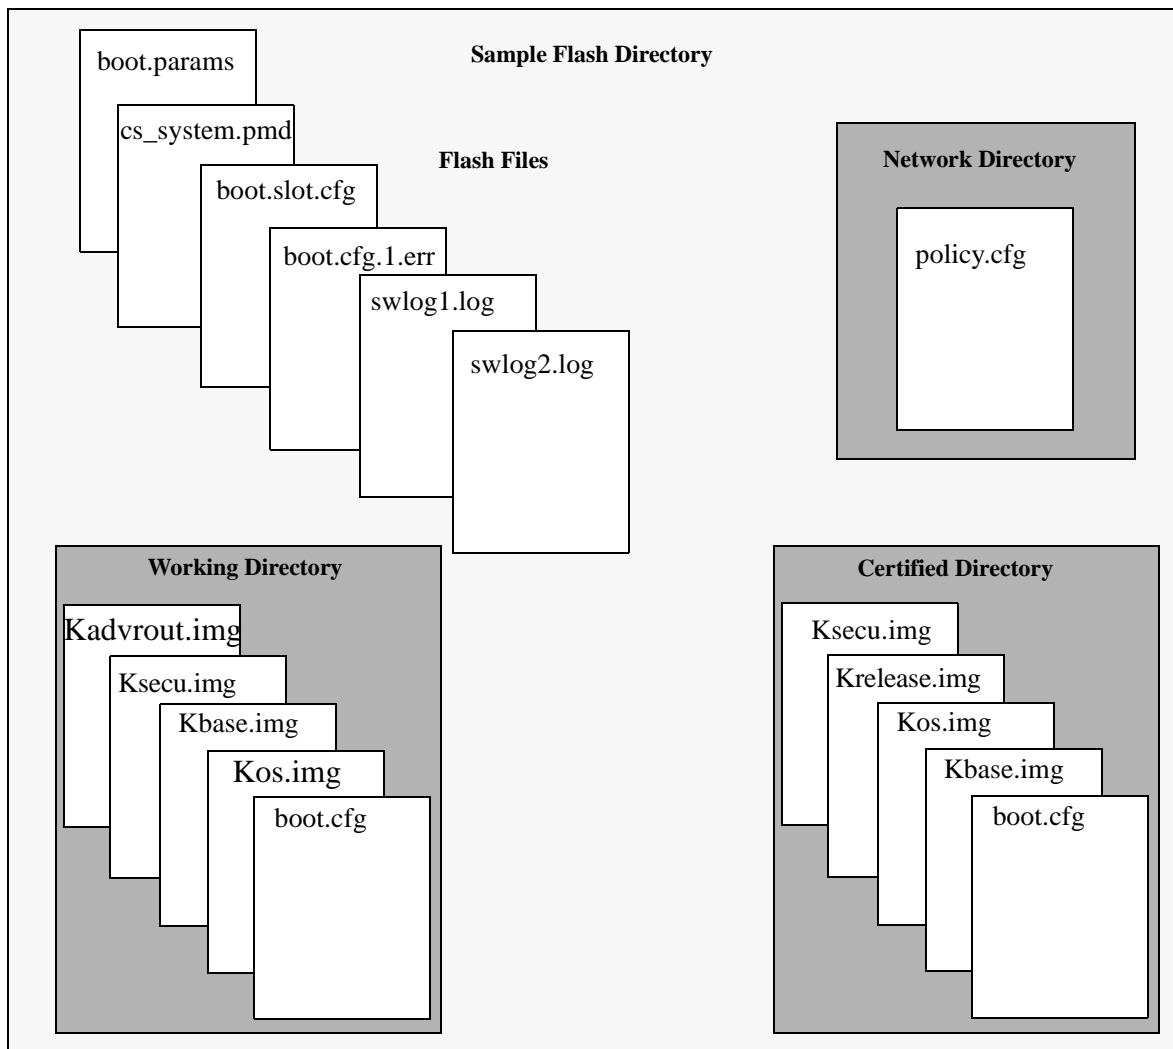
Sample Flash Directory

boot.params

cs_system.pmd

Flash Files

boot.slot.cfg

boot.cfg.1.err

swlog1.log

swlog2.log

Network Directory

policy.cfg

Working Directory

Kadvrout.img

Ksecu.img

Kbase.img

Kos.img

boot.cfg

Certified Directory

Ksecu.img

Krelease.img

Kos.img

Kbase.img

boot.cfg